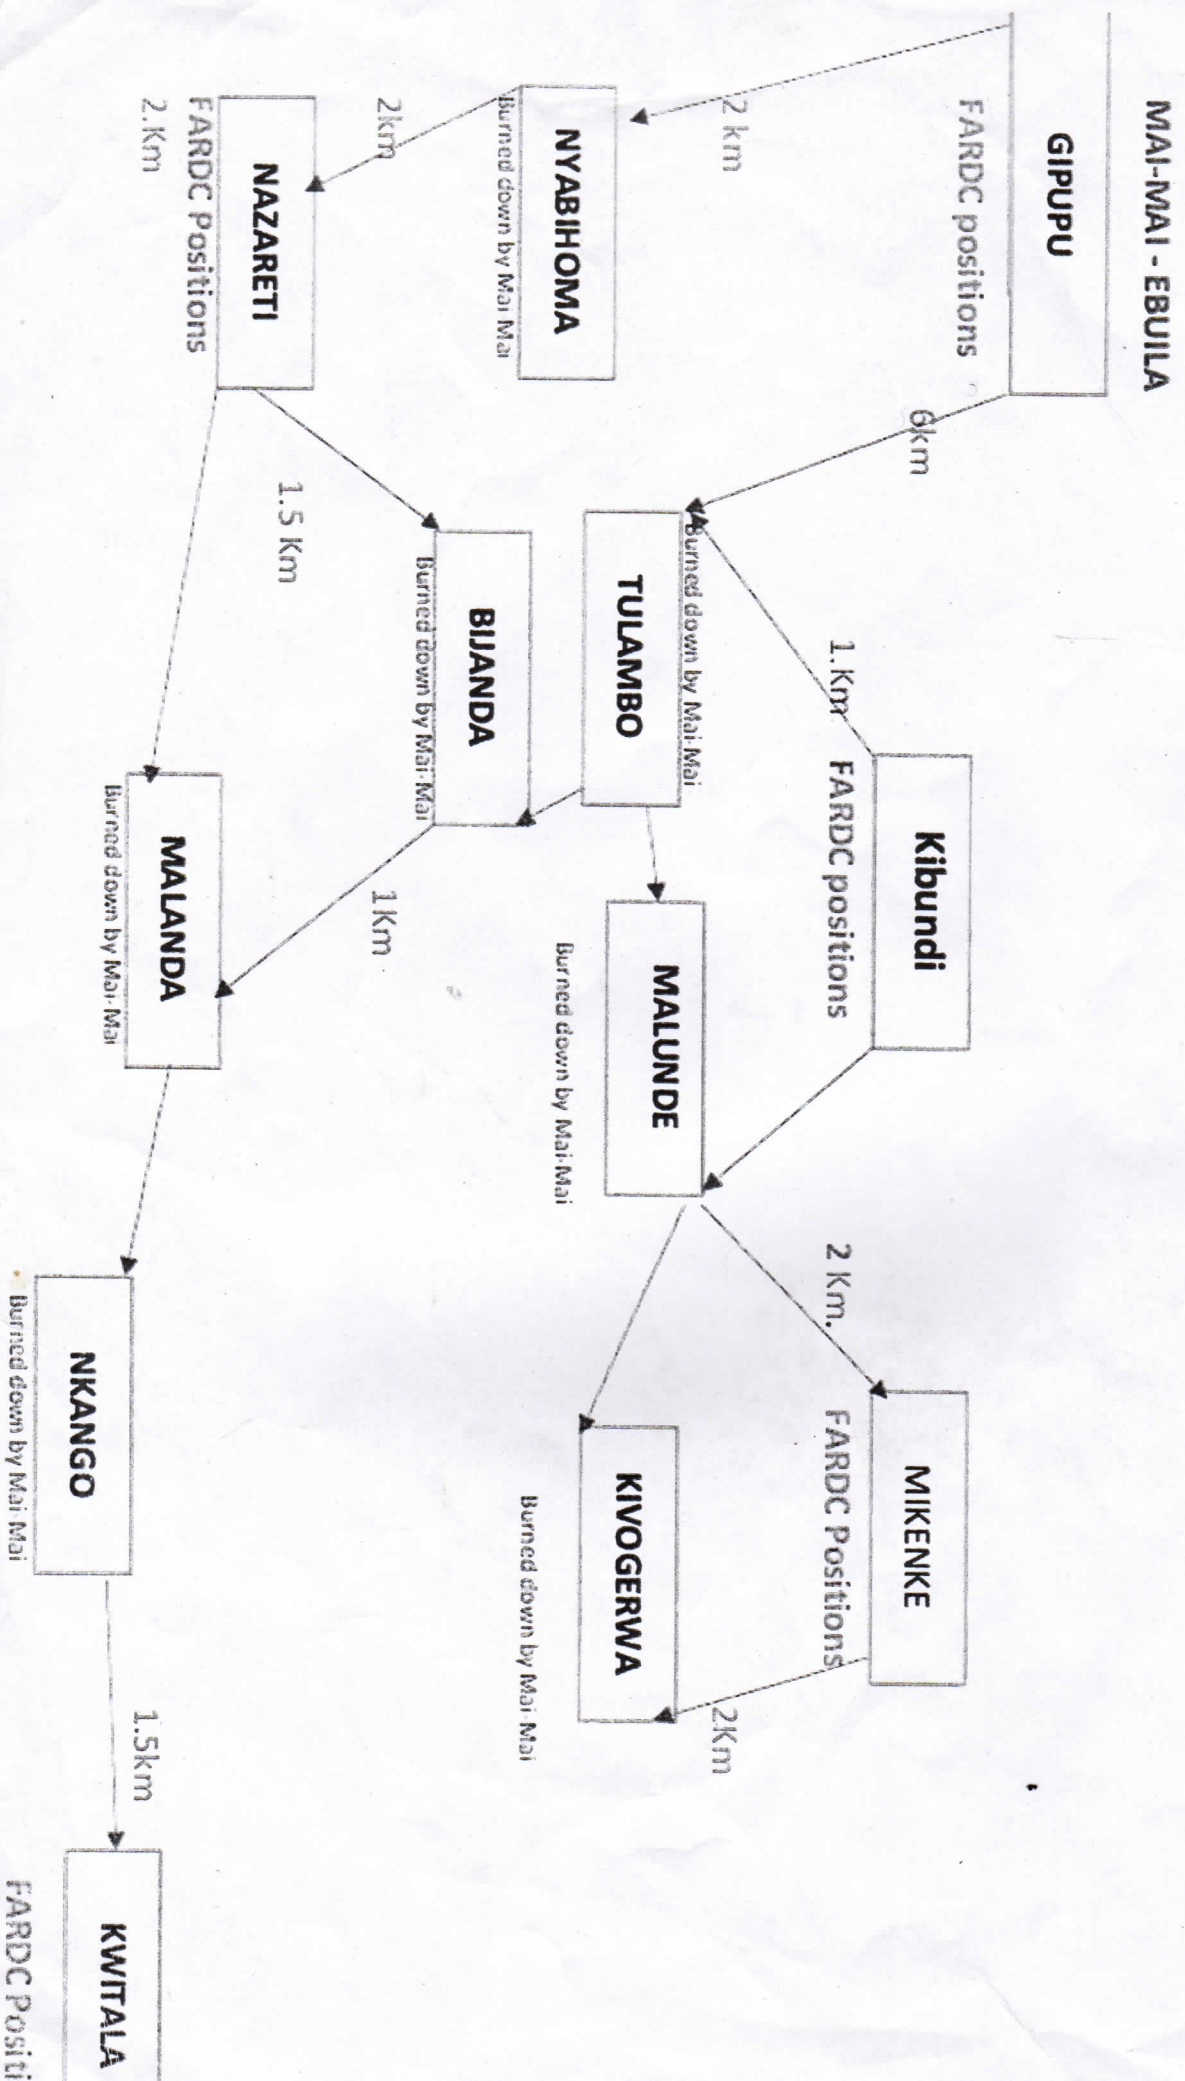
MAI-MAI - EBUILA

GIPUPU
FARDC positions

2 km

NYABIHOMA
Burned down by Mai Mai

2km

NAZARETI
FARDC Positions
2.Km

6km

TULAMBO
Burned down by Mai Mai

1.Km

Kibundi
FARDC positions

BIJANDA
Burned down by Mai Mai

1.5 Km

MALUNDE
Burned down by Mai Mai

1Km

MALANDA
Burned down by Mai Mai

2 Km.

MIKENKE
FARDC Positions

KIVOGERWA
Burned down by Mai Mai

2Km

NKANGO
Burned down by Mai Mai

1.5km

KWITALA
FARDC Positi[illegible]